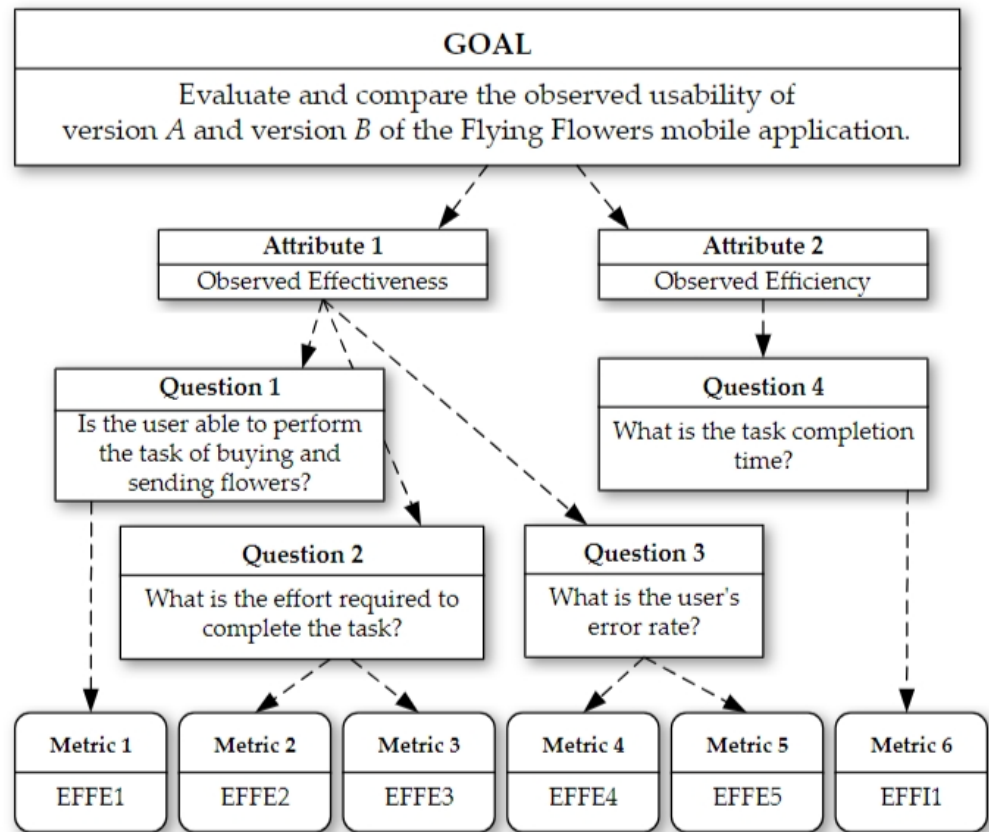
GOAL

Evaluate and compare the observed usability of version $A$ and version $B$ of the Flying Flowers mobile application.

Attribute 1
Observed Effectiveness

Attribute 2
Observed Efficiency

Question 1
Is the user able to perform the task of buying and sending flowers?

Question 4
What is the task completion time?

Question 2
What is the effort required to complete the task?

Question 3
What is the user's error rate?

| Metric 1 | Metric 2 | Metric 3 | Metric 4 | Metric 5 | Metric 6 |
|---|---|---|---|---|---|
| EFFE1 | EFFE2 | EFFE3 | EFFE4 | EFFE5 | EFFI1 |